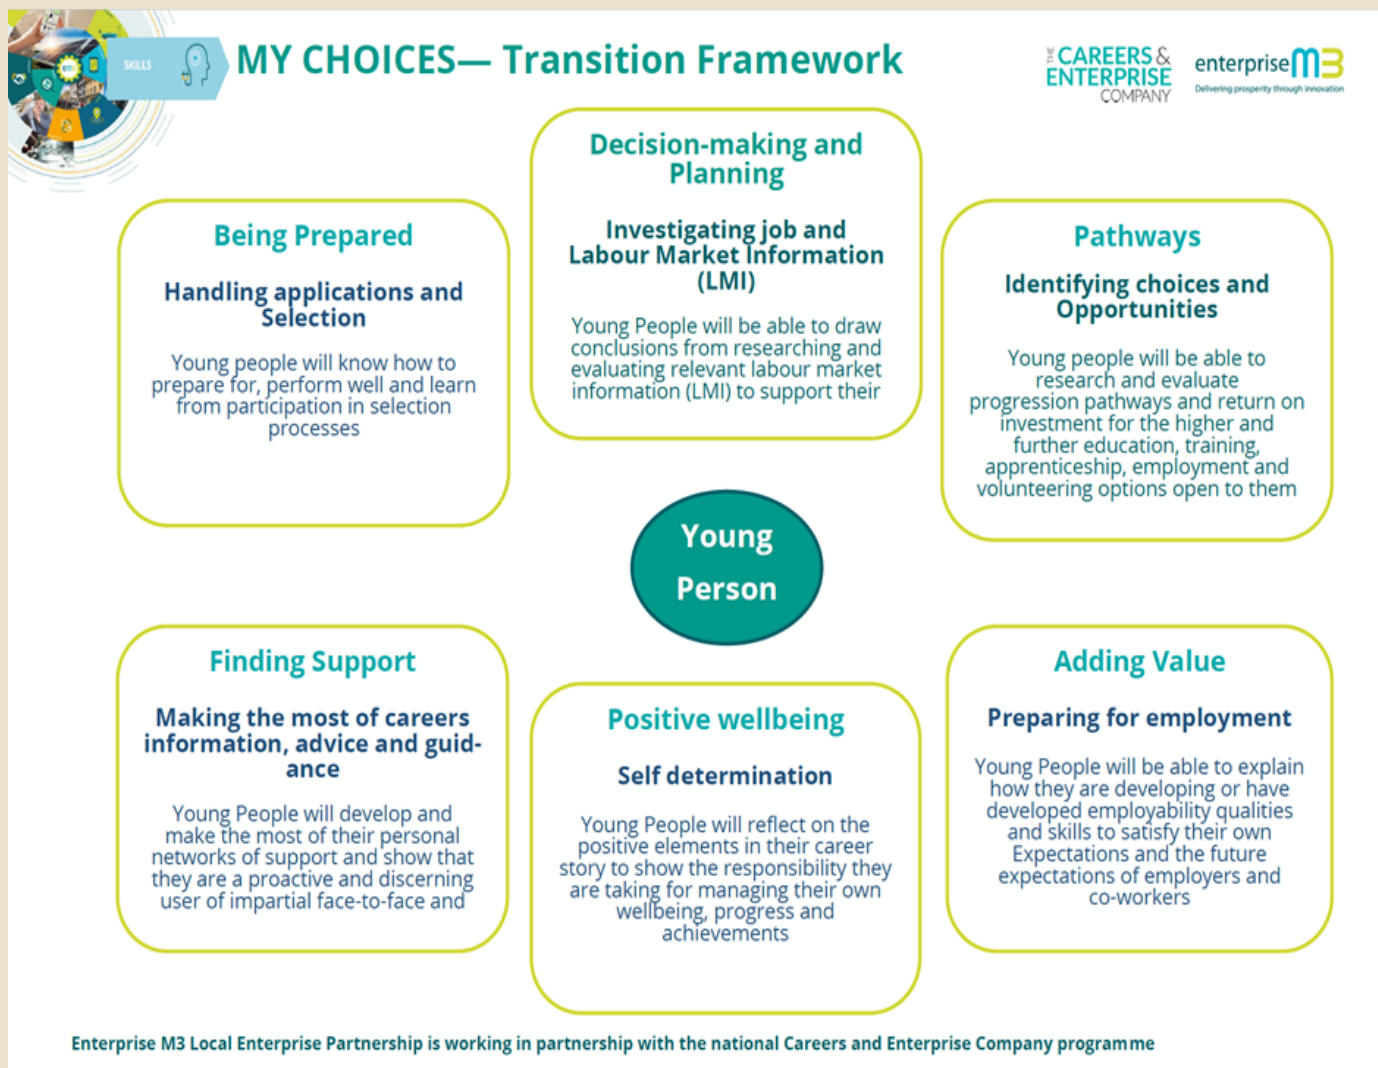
SKILLS

MY CHOICES— Transition Framework

THE CAREERS & ENTERPRISE COMPANY

enterpriseM3
Delivering prosperity through innovation

Decision-making and Planning

Investigating job and Labour Market Information (LMI)

Young People will be able to draw conclusions from researching and evaluating relevant labour market information (LMI) to support their

Being Prepared

Handling applications and Selection

Young people will know how to prepare for, perform well and learn from participation in selection processes

Pathways

Identifying choices and Opportunities

Young people will be able to research and evaluate progression pathways and return on investment for the higher and further education, training, apprenticeship, employment and volunteering options open to them

Young Person

Finding Support

Making the most of careers information, advice and guidance

Young People will develop and make the most of their personal networks of support and show that they are a proactive and discerning user of impartial face-to-face and

Positive wellbeing

Self determination

Young People will reflect on the positive elements in their career story to show the responsibility they are taking for managing their own wellbeing, progress and achievements

Adding Value

Preparing for employment

Young People will be able to explain how they are developing or have developed employability qualities and skills to satisfy their own Expectations and the future expectations of employers and co-workers

Enterprise M3 Local Enterprise Partnership is working in partnership with the national Careers and Enterprise Company programme